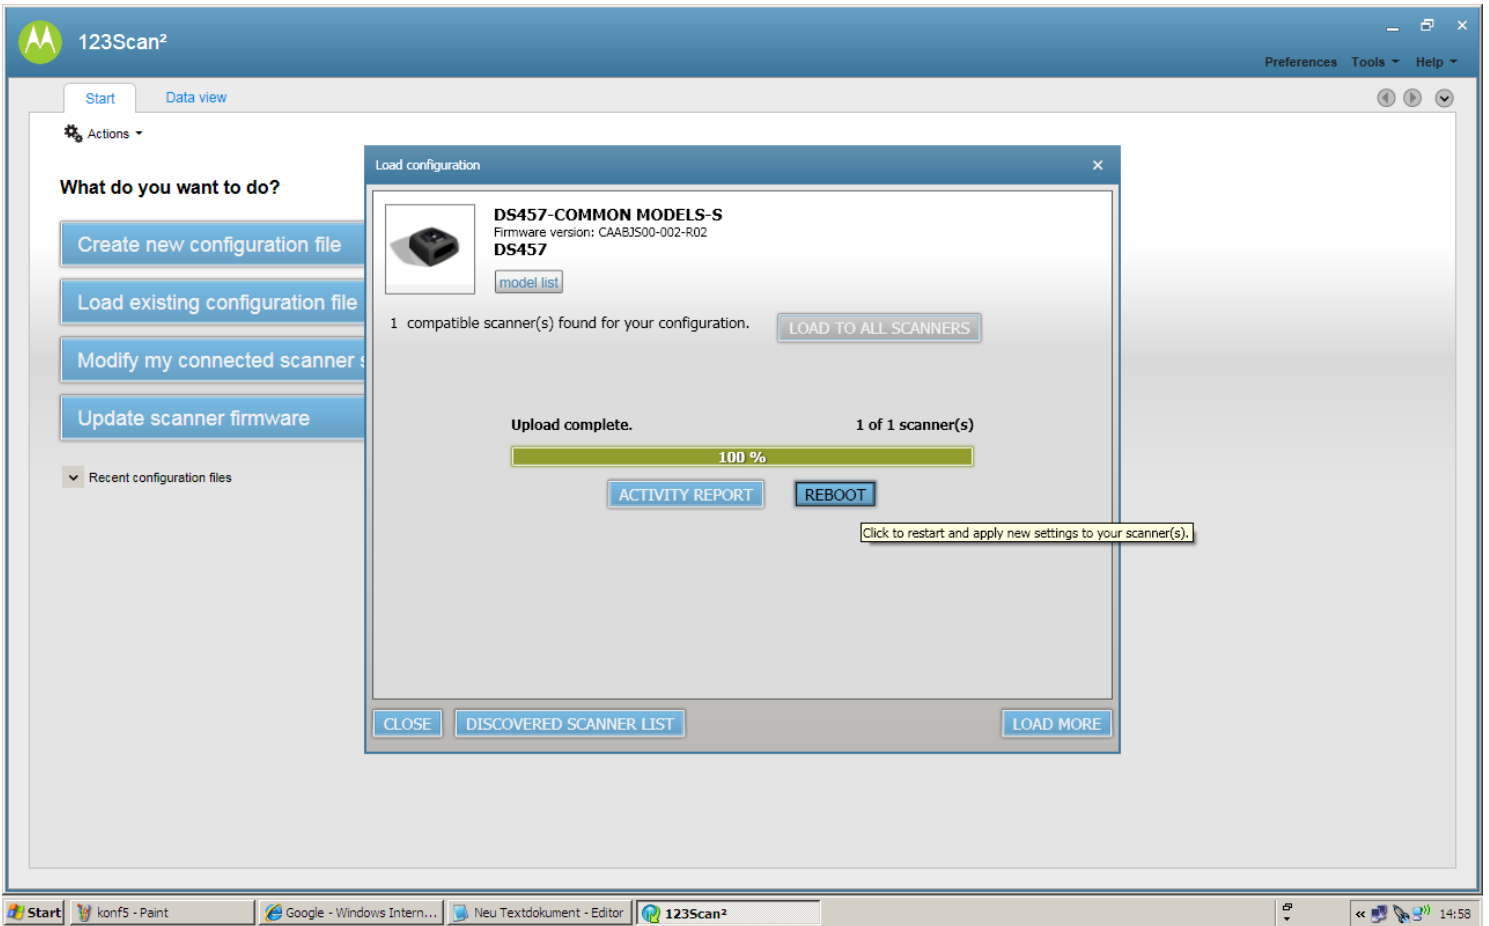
123Scan²

Preferences Tools Help

Start Data view

Actions

What do you want to do?

Create new configuration file

Load existing configuration file

Modify my connected scanner s

Update scanner firmware

Recent configuration files

Load configuration

DS457-COMMON MODELS-S
Firmware version: CAABJS00-002-R02
DS457

model list

1 compatible scanner(s) found for your configuration.

LOAD TO ALL SCANNERS

Upload complete.

1 of 1 scanner(s)

100 %

ACTIVITY REPORT

REBOOT

Click to restart and apply new settings to your scanner(s).

CLOSE

DISCOVERED SCANNER LIST

LOAD MORE

Start

konf5 - Paint

Google - Windows Intern...

Neu Textdokument - Editor

123Scan²

14:58